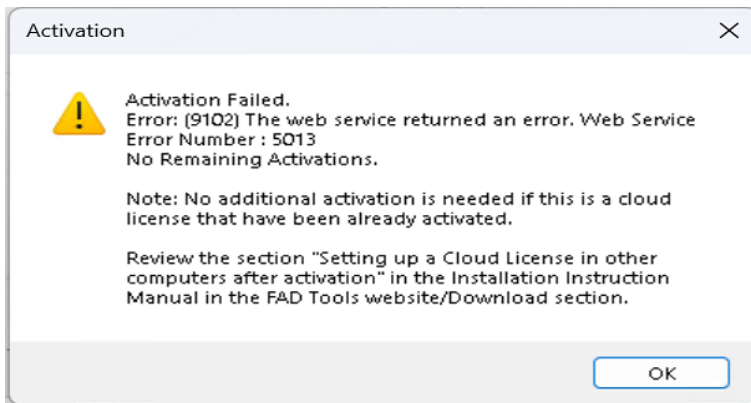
Activation

Activation Failed.
Error: (9102) The web service returned an error. Web Service Error Number : 5013
No Remaining Activations.

Note: No additional activation is needed if this is a cloud license that have been already activated.

Review the section "Setting up a Cloud License in other computers after activation" in the Installation Instruction Manual in the FAD Tools website/Download section.

OK